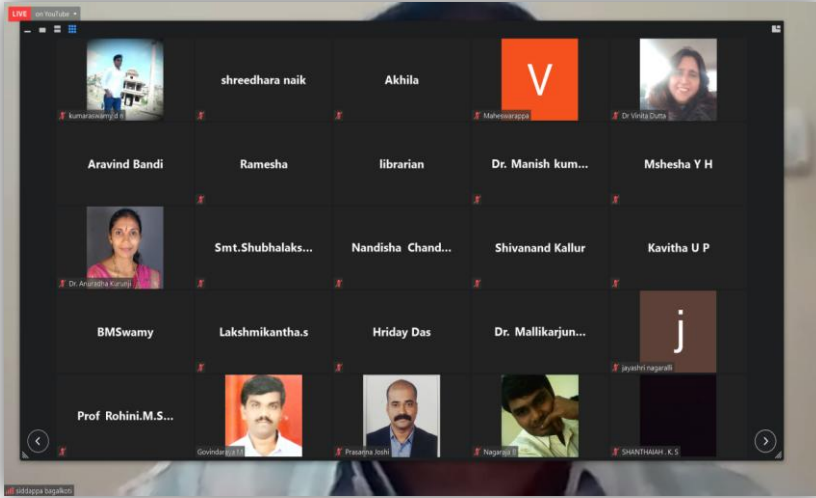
LIVE on YouTube

kumaraswamy d e
shreedhara naik
Akhila
V
Mahesvarappa
Dr Vinita Dutta

Aravind Bandi
Ramesha
librarian
Dr. Manish kum...
Mshesha Y H

Dr. Anuradha Karunji
Smt.Shubhalaks...
Nandisha Chand...
Shivanand Kallur
Kavitha U P

BMSwamy
Lakshmikantha.s
Hriday Das
Dr. Mallikarjun...
j
jayashri nagaralli

Prof Rohini.M.S...
Govindaraju T
Prasanna Joshi
Nagaraja S
SHANTHAIAH . K. S

siddappa bagalkoti